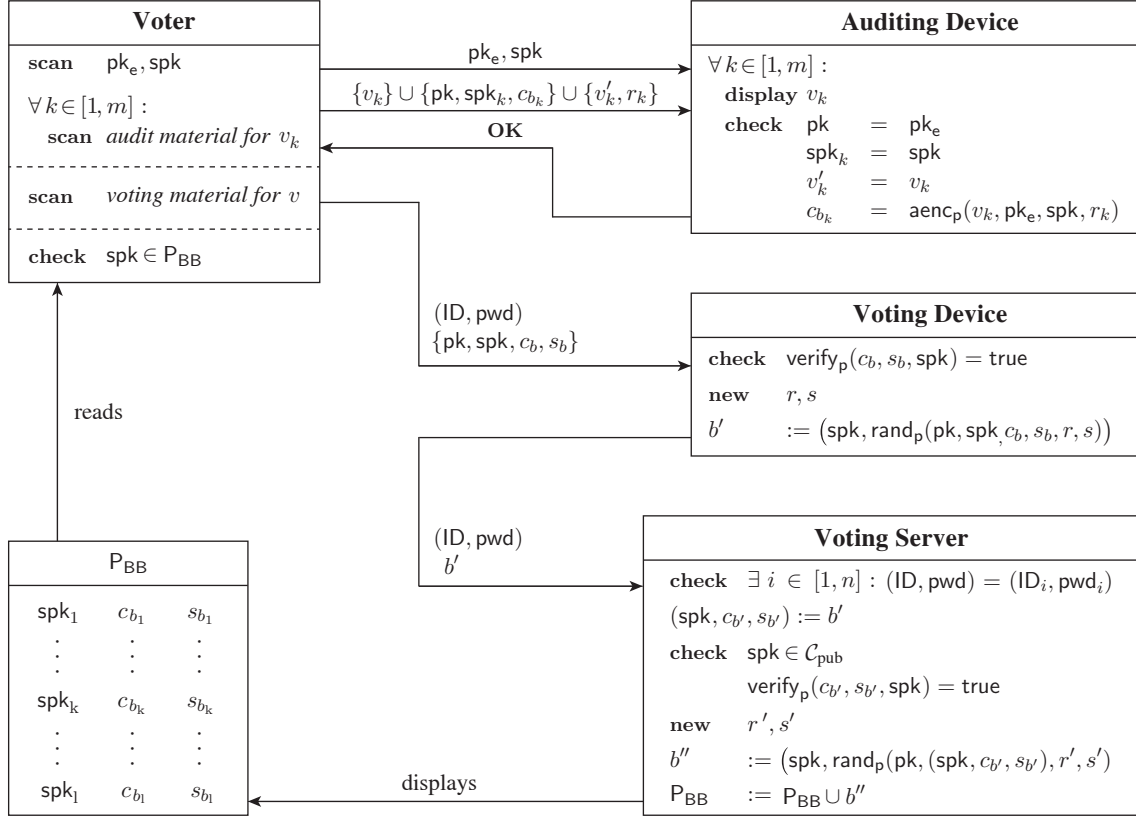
**Voter**

scan $\mathsf{pk_e}, \mathsf{spk}$

$\forall k \in [1, m]$ :

scan *audit material for* $v_k$

scan *voting material for* $v$

check $\mathsf{spk} \in \mathsf{P_{BB}}$

$\mathsf{pk_e}, \mathsf{spk}$

$\{v_k\} \cup \{\mathsf{pk}, \mathsf{spk}_k, c_{b_k}\} \cup \{v'_k, r_k\}$

OK

**Auditing Device**

$\forall k \in [1, m]$ :

display $v_k$

check $\mathsf{pk} = \mathsf{pk_e}$

$\mathsf{spk}_k = \mathsf{spk}$

$v'_k = v_k$

$c_{b_k} = \mathsf{aenc_p}(v_k, \mathsf{pk_e}, \mathsf{spk}, r_k)$

$(\mathsf{ID}, \mathsf{pwd})$

$\{\mathsf{pk}, \mathsf{spk}, c_b, s_b\}$

**Voting Device**

check $\mathsf{verify_p}(c_b, s_b, \mathsf{spk}) = \mathsf{true}$

new $r, s$

$b' := (\mathsf{spk}, \mathsf{rand_p}(\mathsf{pk}, \mathsf{spk}, c_b, s_b, r, s))$

reads

$(\mathsf{ID}, \mathsf{pwd})$

$b'$

**Voting Server**

check $\exists\, i \in [1, n] : (\mathsf{ID}, \mathsf{pwd}) = (\mathsf{ID}_i, \mathsf{pwd}_i)$

$(\mathsf{spk}, c_{b'}, s_{b'}) := b'$

check $\mathsf{spk} \in \mathcal{C}_{\mathrm{pub}}$

$\mathsf{verify_p}(c_{b'}, s_{b'}, \mathsf{spk}) = \mathsf{true}$

new $r', s'$

$b'' := (\mathsf{spk}, \mathsf{rand_p}(\mathsf{pk}, (\mathsf{spk}, c_{b'}, s_{b'}), r', s')$

$\mathsf{P_{BB}} := \mathsf{P_{BB}} \cup b''$

displays

$\mathsf{P_{BB}}$

| | | |
|---|---|---|
| $\mathsf{spk_1}$ | $c_{b_1}$ | $s_{b_1}$ |
| ⋮ | ⋮ | ⋮ |
| $\mathsf{spk_k}$ | $c_{b_k}$ | $s_{b_k}$ |
| ⋮ | ⋮ | ⋮ |
| $\mathsf{spk_l}$ | $c_{b_l}$ | $s_{b_l}$ |